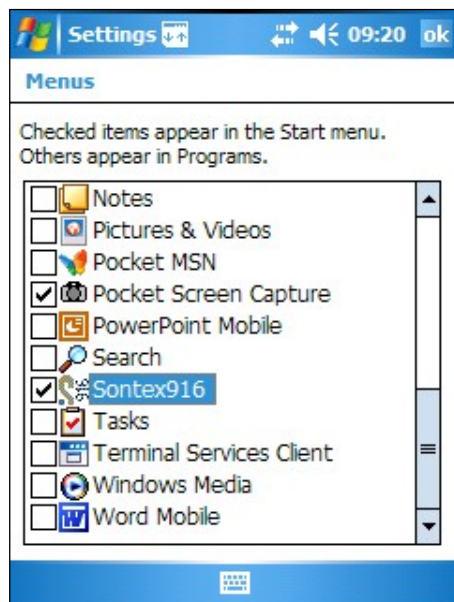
Settings 09:20 ok

Menus

Checked items appear in the Start menu. Others appear in Programs.

Notes
Pictures & Videos
Pocket MSN
Pocket Screen Capture
PowerPoint Mobile
Search
Sontex916
Tasks
Terminal Services Client
Windows Media
Word Mobile